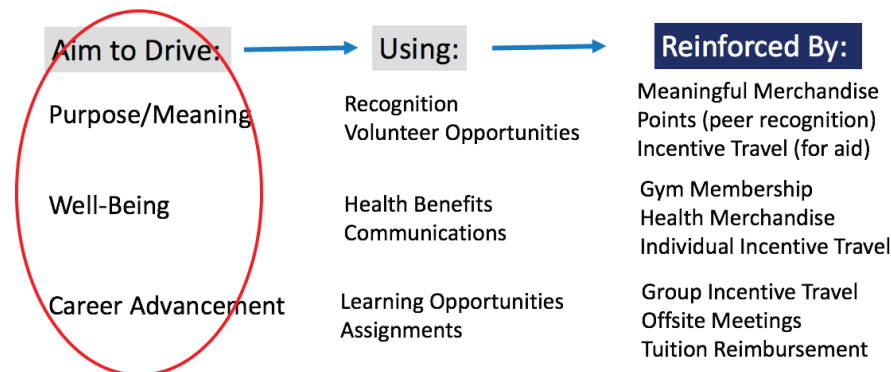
Aim to Drive:

Using:

Reinforced By:

Purpose/Meaning

Recognition
Volunteer Opportunities

Meaningful Merchandise
Points (peer recognition)
Incentive Travel (for aid)

Well-Being

Health Benefits
Communications

Gym Membership
Health Merchandise
Individual Incentive Travel

Career Advancement

Learning Opportunities
Assignments

Group Incentive Travel
Offsite Meetings
Tuition Reimbursement